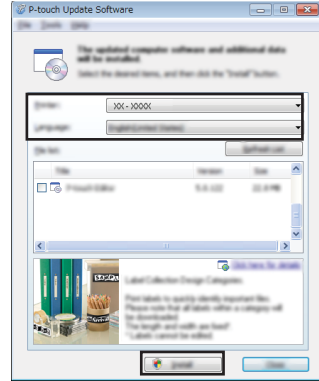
P-touch Update Software

File Tools Help

The updated computer software and additional data will be installed.

Select the desired items, and then click the "Install" button.

Printer: XX-XXXX

Language: English(United States)

File list: Refresh List

Title Version Size

P-touch Editor 5.x.xx 22.0 MB

Click here for details

Label Collection Design Categories

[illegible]

Install Close